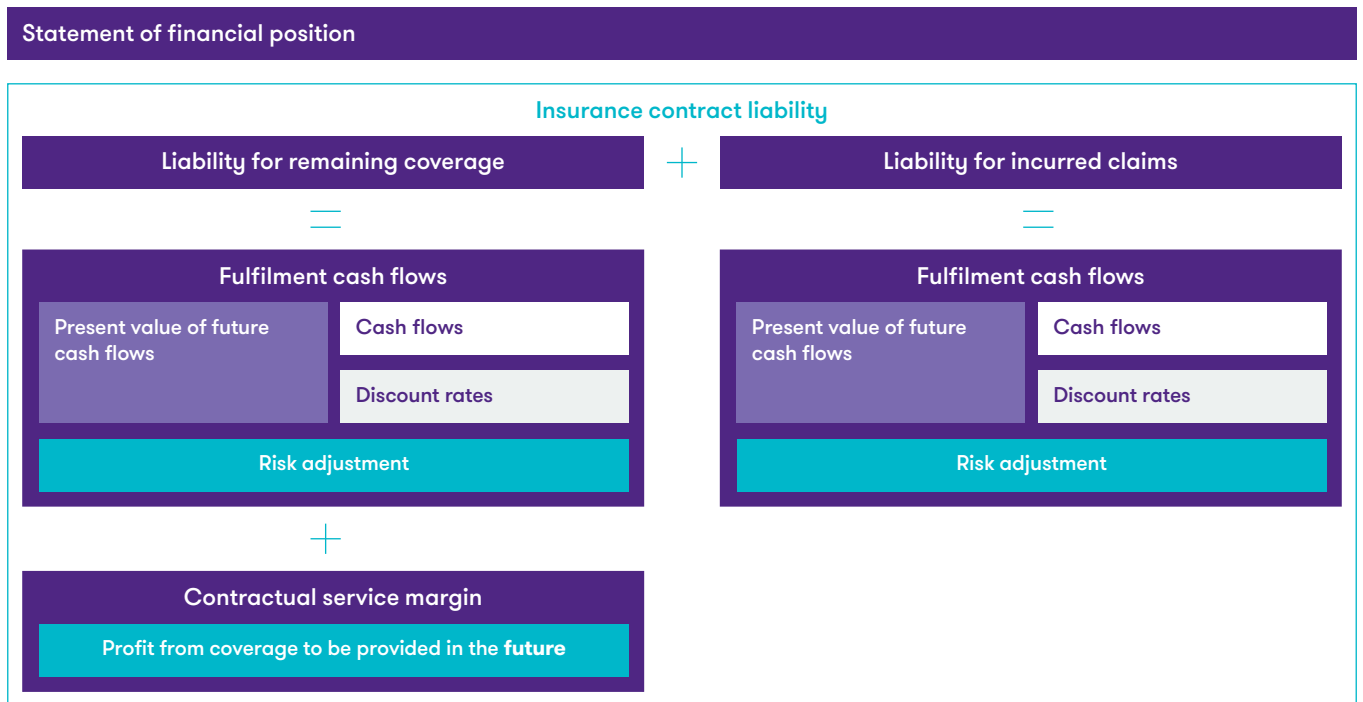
Statement of financial position

Insurance contract liability

Liability for remaining coverage

+

Liability for incurred claims

=

=

Fulfilment cash flows

Present value of future cash flows

Cash flows

Discount rates

Risk adjustment

Fulfilment cash flows

Present value of future cash flows

Cash flows

Discount rates

Risk adjustment

+

Contractual service margin

Profit from coverage to be provided in the **future**